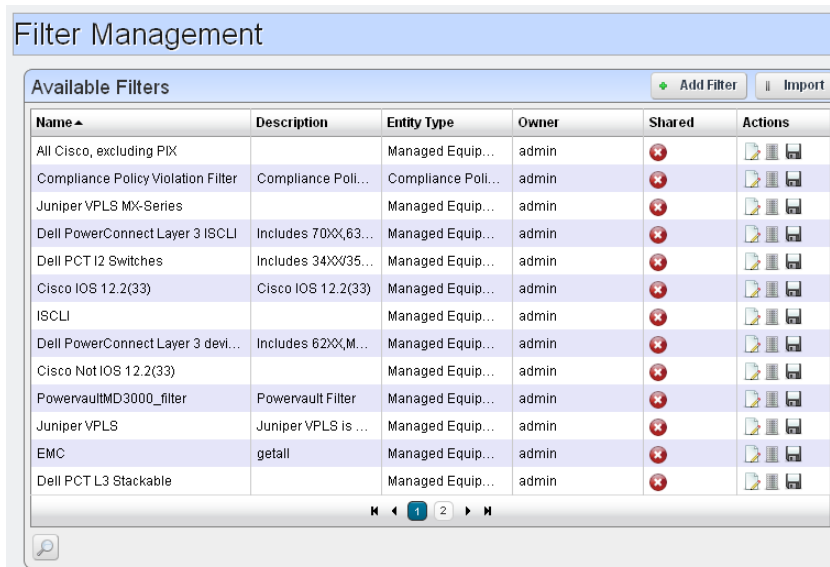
Filter Management

Available Filters

+ Add Filter | Import

| Name ▲ | Description | Entity Type | Owner | Shared | Actions |
|---|---|---|---|---|---|
| All Cisco, excluding PIX | | Managed Equip... | admin | | |
| Compliance Policy Violation Filter | Compliance Poli... | Compliance Poli... | admin | | |
| Juniper VPLS MX-Series | | Managed Equip... | admin | | |
| Dell PowerConnect Layer 3 ISCLI | Includes 70XX,63... | Managed Equip... | admin | | |
| Dell PCT l2 Switches | Includes 34XX/35... | Managed Equip... | admin | | |
| Cisco IOS 12.2(33) | Cisco IOS 12.2(33) | Managed Equip... | admin | | |
| ISCLI | | Managed Equip... | admin | | |
| Dell PowerConnect Layer 3 devi... | Includes 62XX,M... | Managed Equip... | admin | | |
| Cisco Not IOS 12.2(33) | | Managed Equip... | admin | | |
| PowervaultMD3000_filter | Powervault Filter | Managed Equip... | admin | | |
| Juniper VPLS | Juniper VPLS is ... | Managed Equip... | admin | | |
| EMC | getall | Managed Equip... | admin | | |
| Dell PCT L3 Stackable | | Managed Equip... | admin | | |

1 2